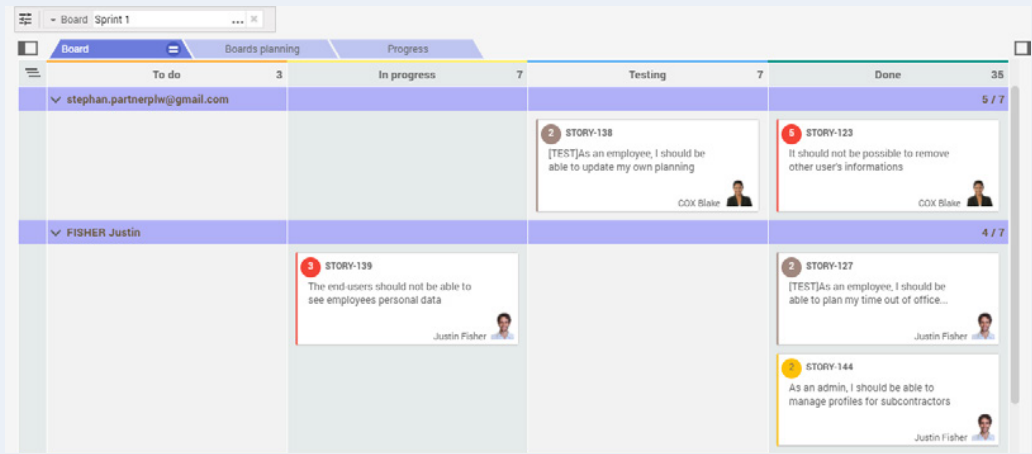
Board Sprint 1 ...

Board Boards planning Progress

To do 3 In progress 7 Testing 7 Done 35

stephan.partnerplw@gmail.com 5 / 7

2 STORY-138
[TEST]As an employee, I should be able to update my own planning
COX Blake

5 STORY-123
It should not be possible to remove other user's informations
COX Blake

FISHER Justin 4 / 7

3 STORY-139
The end-users should not be able to see employees personal data
Justin Fisher

2 STORY-127
[TEST]As an employee, I should be able to plan my time out of office...
Justin Fisher

2 STORY-144
As an admin, I should be able to manage profiles for subcontractors
Justin Fisher